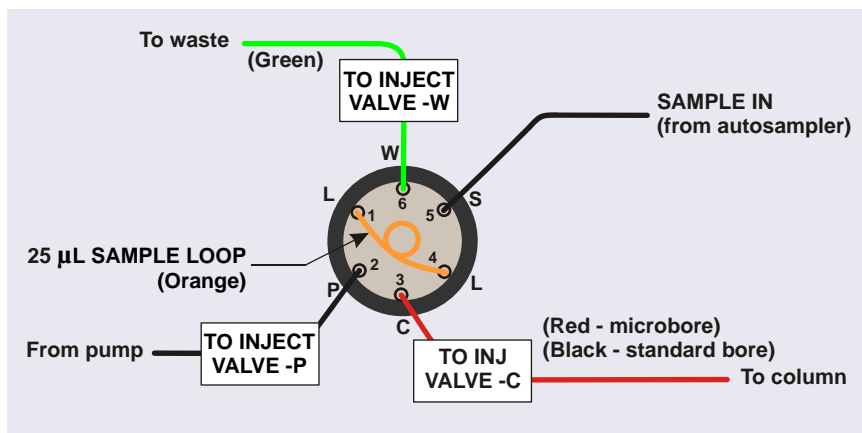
To waste

(Green)

TO INJECT VALVE -W

SAMPLE IN (from autosampler)

W

L

6

5

S

1

25 µL SAMPLE LOOP (Orange)

2

4

3

P

L

C

(Red - microbore)
(Black - standard bore)

TO INJECT VALVE -P

From pump

TO INJ VALVE -C

To column